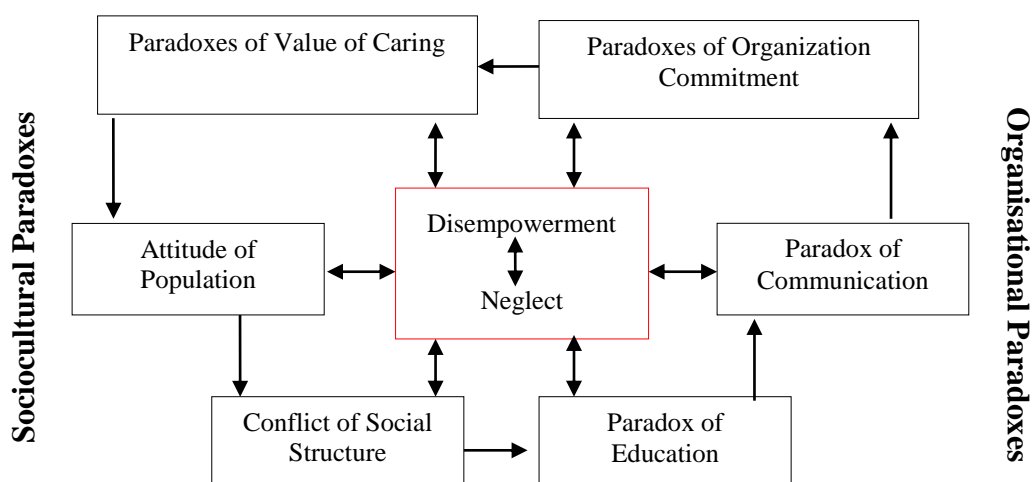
Sociocultural Paradoxes

Paradoxes of Value of Caring

Paradoxes of Organization Commitment

Organisational Paradoxes

Attitude of Population

Disempowerment

Neglect

Paradox of Communication

Conflict of Social Structure

Paradox of Education